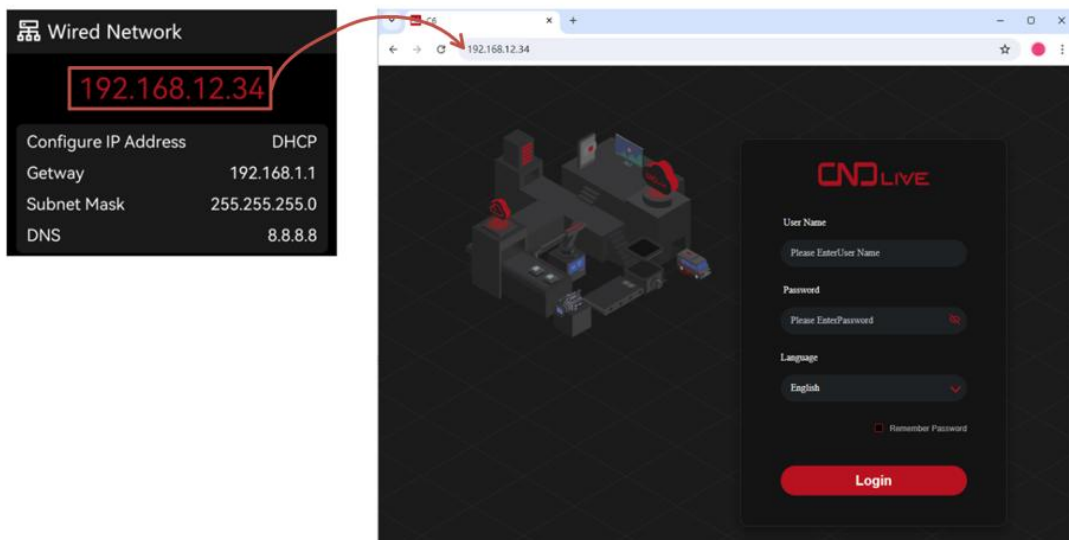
Wired Network

192.168.12.34

| Configure IP Address | DHCP |
|---|---|
| Getway | 192.168.1.1 |
| Subnet Mask | 255.255.255.0 |
| DNS | 8.8.8.8 |

C6

192.168.12.34

CNDLIVE

User Name

Please EnterUser Name

Password

Please EnterPassword

Language

English

Remember Password

Login